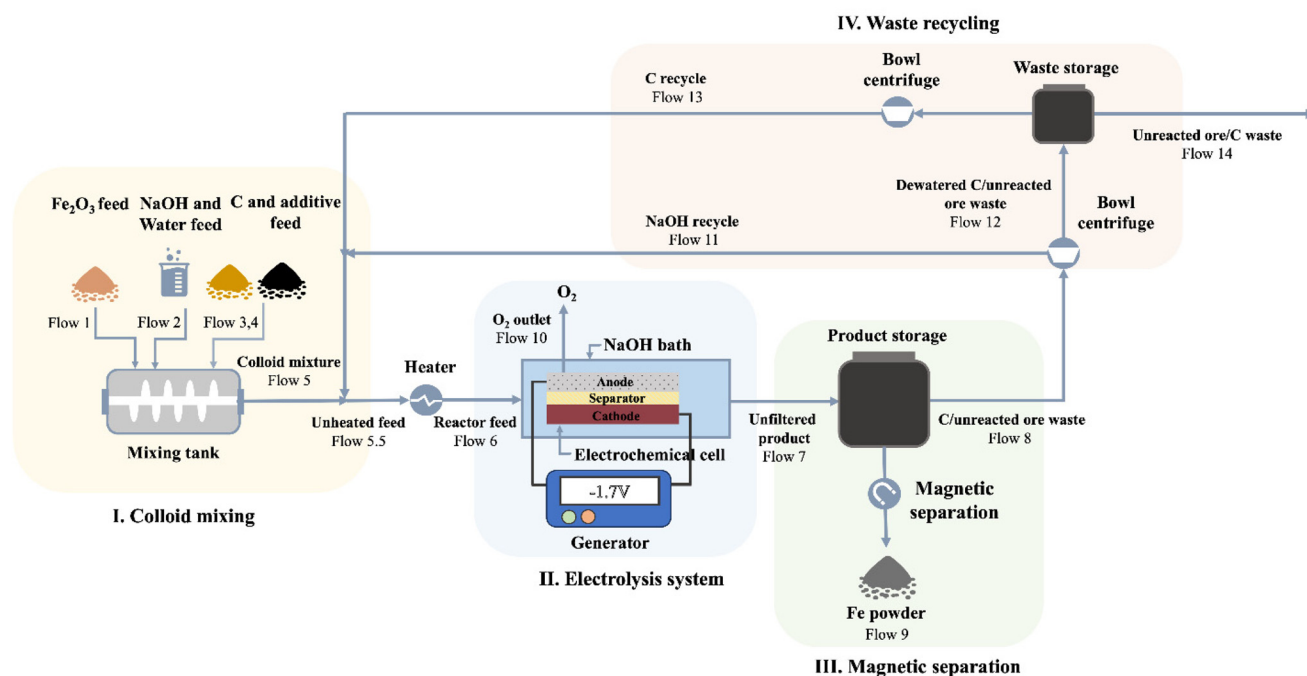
IV. Waste recycling

C recycle
Flow 13

Bowl centrifuge

Waste storage

Unreacted ore/C waste
Flow 14

Dewatered C/unreacted ore waste
Flow 12

Bowl centrifuge

NaOH recycle
Flow 11

$Fe_2O_3$ feed

NaOH and Water feed

C and additive feed

Flow 1

Flow 2

Flow 3,4

Colloid mixture
Flow 5

Mixing tank

I. Colloid mixing

Unheated feed
Flow 5.5

Heater

Reactor feed
Flow 6

$O_2$

$O_2$ outlet
Flow 10

NaOH bath

Anode

Separator

Cathode

Electrochemical cell

-1.7V

Generator

II. Electrolysis system

Unfiltered product
Flow 7

Product storage

C/unreacted ore waste
Flow 8

Magnetic separation

Fe powder
Flow 9

III. Magnetic separation